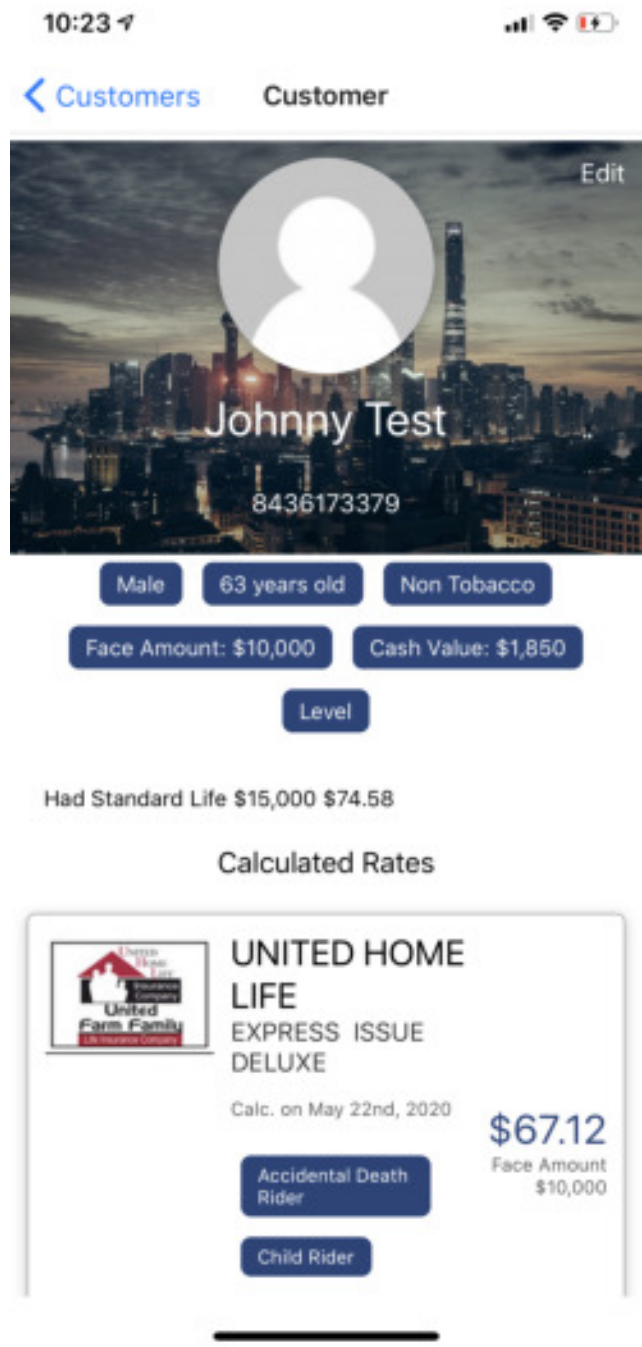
10:23

Customers Customer

Edit

Johnny Test

8436173379

Male 63 years old Non Tobacco

Face Amount: $10,000 Cash Value: $1,850

Level

Had Standard Life $15,000 $74.58

Calculated Rates

United Home Life Insurance Company
United Farm Family Life Insurance Company

UNITED HOME LIFE
EXPRESS ISSUE DELUXE

Calc. on May 22nd, 2020

$67.12
Face Amount $10,000

Accidental Death Rider

Child Rider